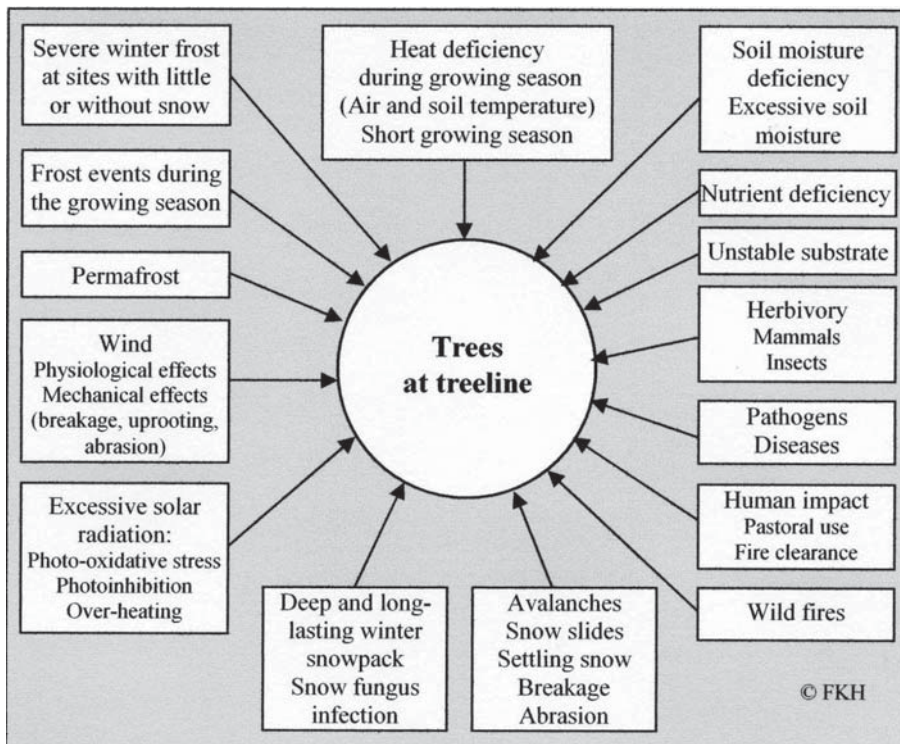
Severe winter frost at sites with little or without snow

Heat deficiency during growing season (Air and soil temperature) Short growing season

Soil moisture deficiency Excessive soil moisture

Frost events during the growing season

Nutrient deficiency

Unstable substrate

Permafrost

Herbivory Mammals Insects

Wind Physiological effects Mechanical effects (breakage, uprooting, abrasion)

Trees at treeline

Pathogens Diseases

Excessive solar radiation: Photo-oxidative stress Photoinhibition Over-heating

Human impact Pastoral use Fire clearance

Wild fires

Deep and long-lasting winter snowpack Snow fungus infection

Avalanches Snow slides Settling snow Breakage Abrasion

© FKH